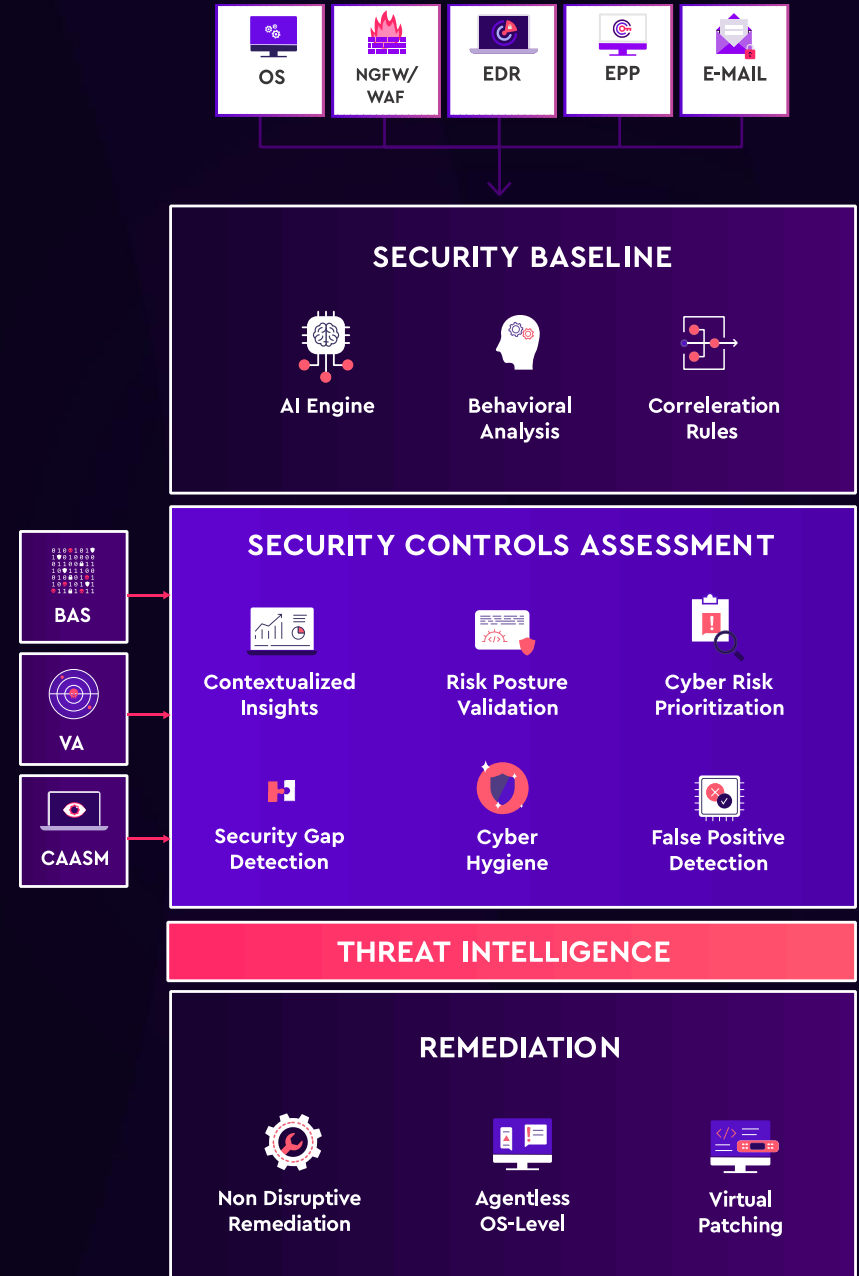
OS

NGFW/ WAF

EDR

EPP

E-MAIL

SECURITY BASELINE

AI Engine

Behavioral Analysis

Correleration Rules

BAS

VA

CAASM

SECURITY CONTROLS ASSESSMENT

Contextualized Insights

Risk Posture Validation

Cyber Risk Prioritization

Security Gap Detection

Cyber Hygiene

False Positive Detection

THREAT INTELLIGENCE

REMEDIATION

Non Disruptive Remediation

Agentless OS-Level

Virtual Patching